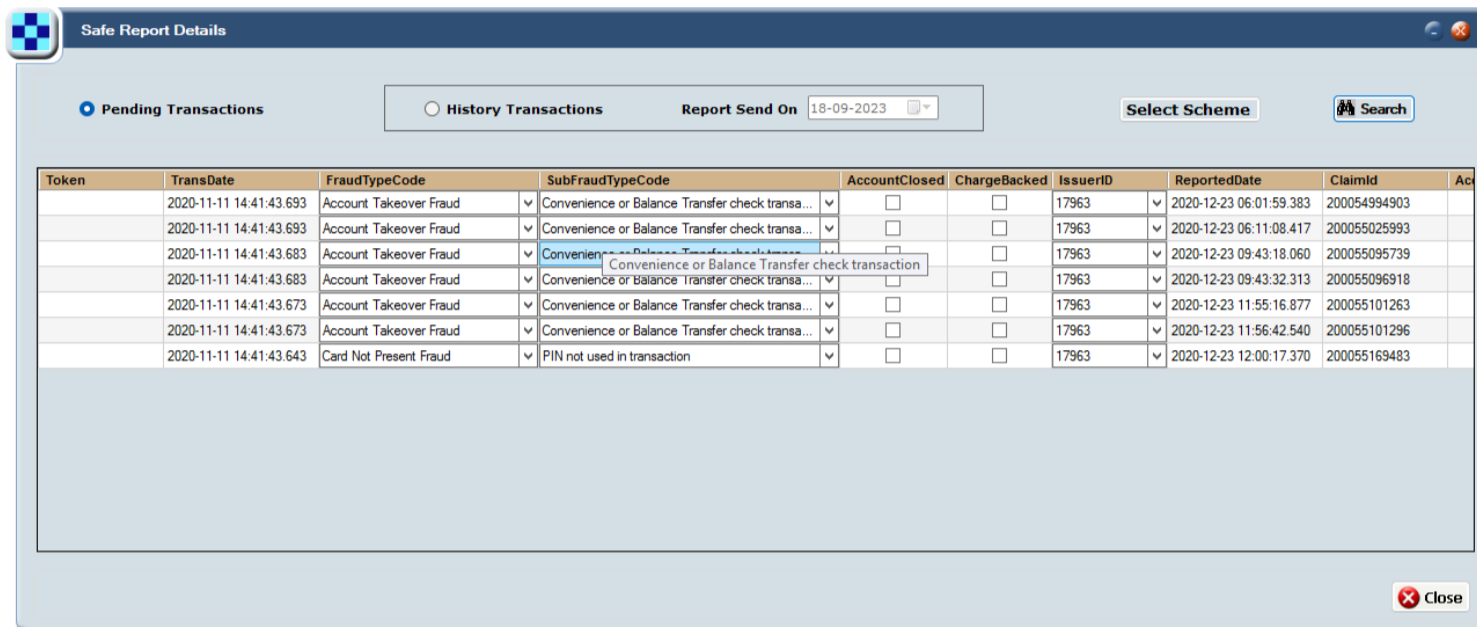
Safe Report Details

Pending Transactions

History Transactions

Report Send On 18-09-2023

Select Scheme

Search

| Token | TransDate | FraudTypeCode | SubFraudTypeCode | AccountClosed | ChargeBacked | IssuerID | ReportedDate | ClaimId | Ac |
|---|---|---|---|---|---|---|---|---|---|
| | 2020-11-11 14:41:43.693 | Account Takeover Fraud | Convenience or Balance Transfer check transa... | | | 17963 | 2020-12-23 06:01:59.383 | 200054994903 | |
| | 2020-11-11 14:41:43.693 | Account Takeover Fraud | Convenience or Balance Transfer check transa... | | | 17963 | 2020-12-23 06:11:08.417 | 200055025993 | |
| | 2020-11-11 14:41:43.683 | Account Takeover Fraud | Convenience or Balance Transfer check transa... | | | 17963 | 2020-12-23 09:43:18.060 | 200055095739 | |
| | 2020-11-11 14:41:43.683 | Account Takeover Fraud | Convenience or Balance Transfer check transa... | | | 17963 | 2020-12-23 09:43:32.313 | 200055096918 | |
| | 2020-11-11 14:41:43.673 | Account Takeover Fraud | Convenience or Balance Transfer check transa... | | | 17963 | 2020-12-23 11:55:16.877 | 200055101263 | |
| | 2020-11-11 14:41:43.673 | Account Takeover Fraud | Convenience or Balance Transfer check transa... | | | 17963 | 2020-12-23 11:56:42.540 | 200055101296 | |
| | 2020-11-11 14:41:43.643 | Card Not Present Fraud | PIN not used in transaction | | | 17963 | 2020-12-23 12:00:17.370 | 200055169483 | |

Convenience or Balance Transfer check transaction

Close